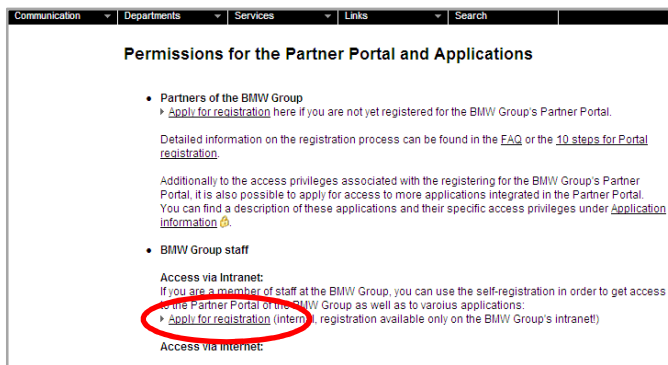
Communication | Departments | Services | Links | Search

Permissions for the Partner Portal and Applications

- Partners of the BMW Group
Apply for registration here if you are not yet registered for the BMW Group's Partner Portal.

Detailed information on the registration process can be found in the FAQ or the 10 steps for Portal registration.

Additionally to the access privileges associated with the registering for the BMW Group's Partner Portal, it is also possible to apply for access to more applications integrated in the Partner Portal. You can find a description of these applications and their specific access privileges under Application information.

- BMW Group staff

Access via Intranet:
If you are a member of staff at the BMW Group, you can use the self-registration in order to get access to the Partner Portal of the BMW Group as well as to varoius applications:
Apply for registration (internal, registration available only on the BMW Group's intranet!)

Access via Internet: